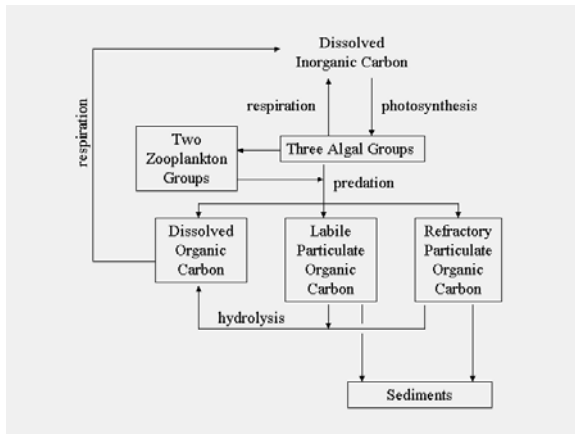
Dissolved Inorganic Carbon

respiration

respiration

photosynthesis

Two Zooplankton Groups

Three Algal Groups

predation

Dissolved Organic Carbon

Labile Particulate Organic Carbon

Refractory Particulate Organic Carbon

hydrolysis

Sediments